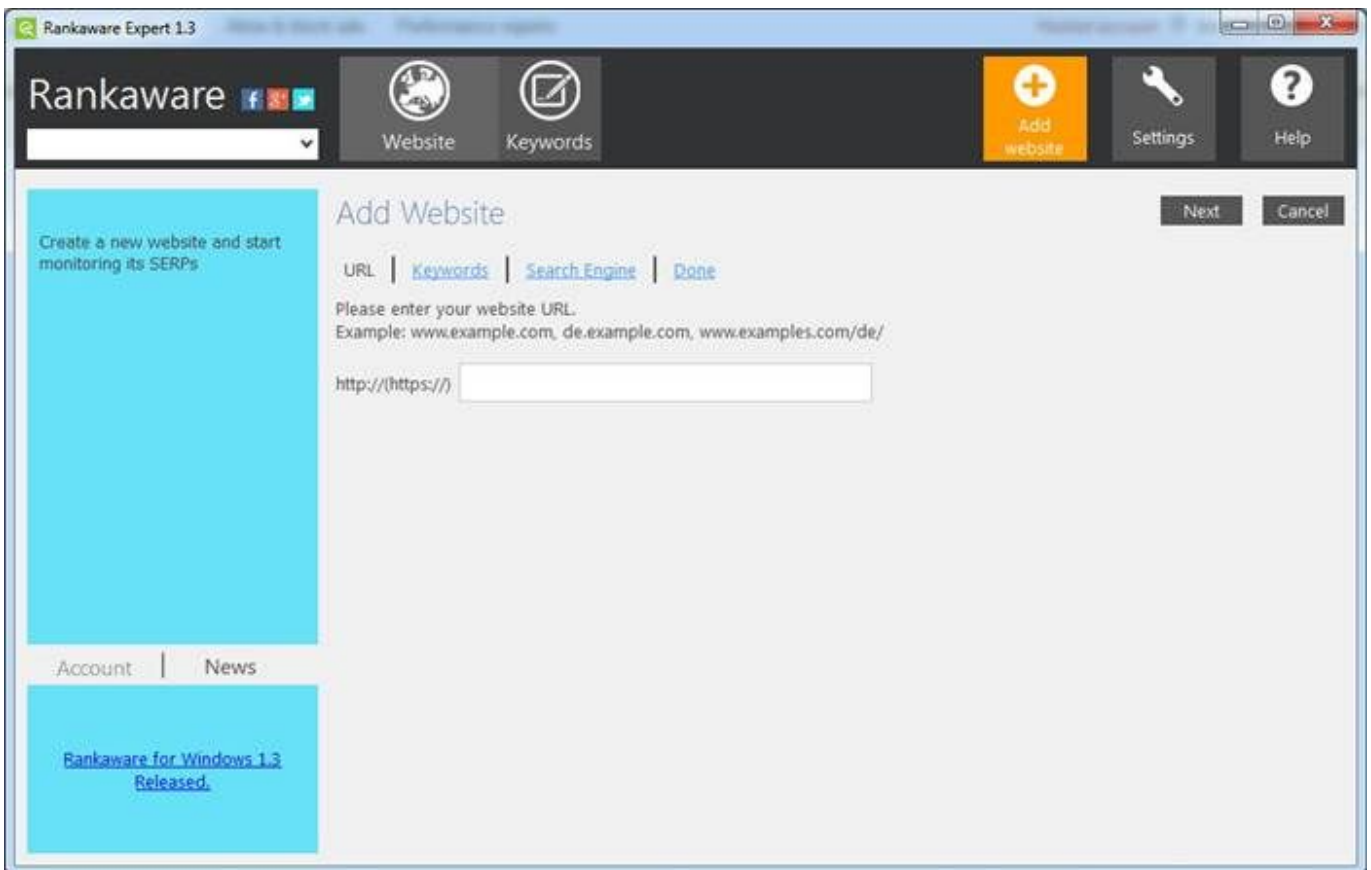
Rankaware Expert 1.3

Rankaware

Website

Keywords

Add website

Settings

Help

Create a new website and start monitoring its SERPs

Add Website

Next

Cancel

URL | Keywords | Search Engine | Done

Please enter your website URL.
Example: www.example.com, de.example.com, www.examples.com/de/

http://(https://)

Account | News

Rankaware for Windows 1.3 Released.